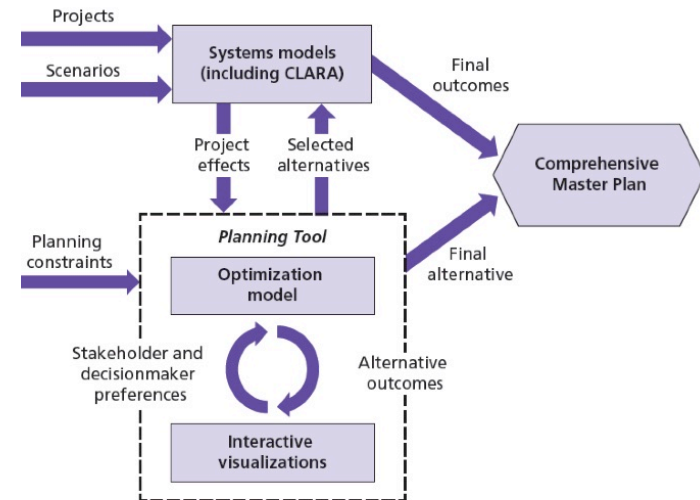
Projects

Scenarios

Systems models (including CLARA)

Final outcomes

Project effects

Selected alternatives

Comprehensive Master Plan

Planning Tool

Planning constraints

Optimization model

Final alternative

Stakeholder and decisionmaker preferences

Alternative outcomes

Interactive visualizations